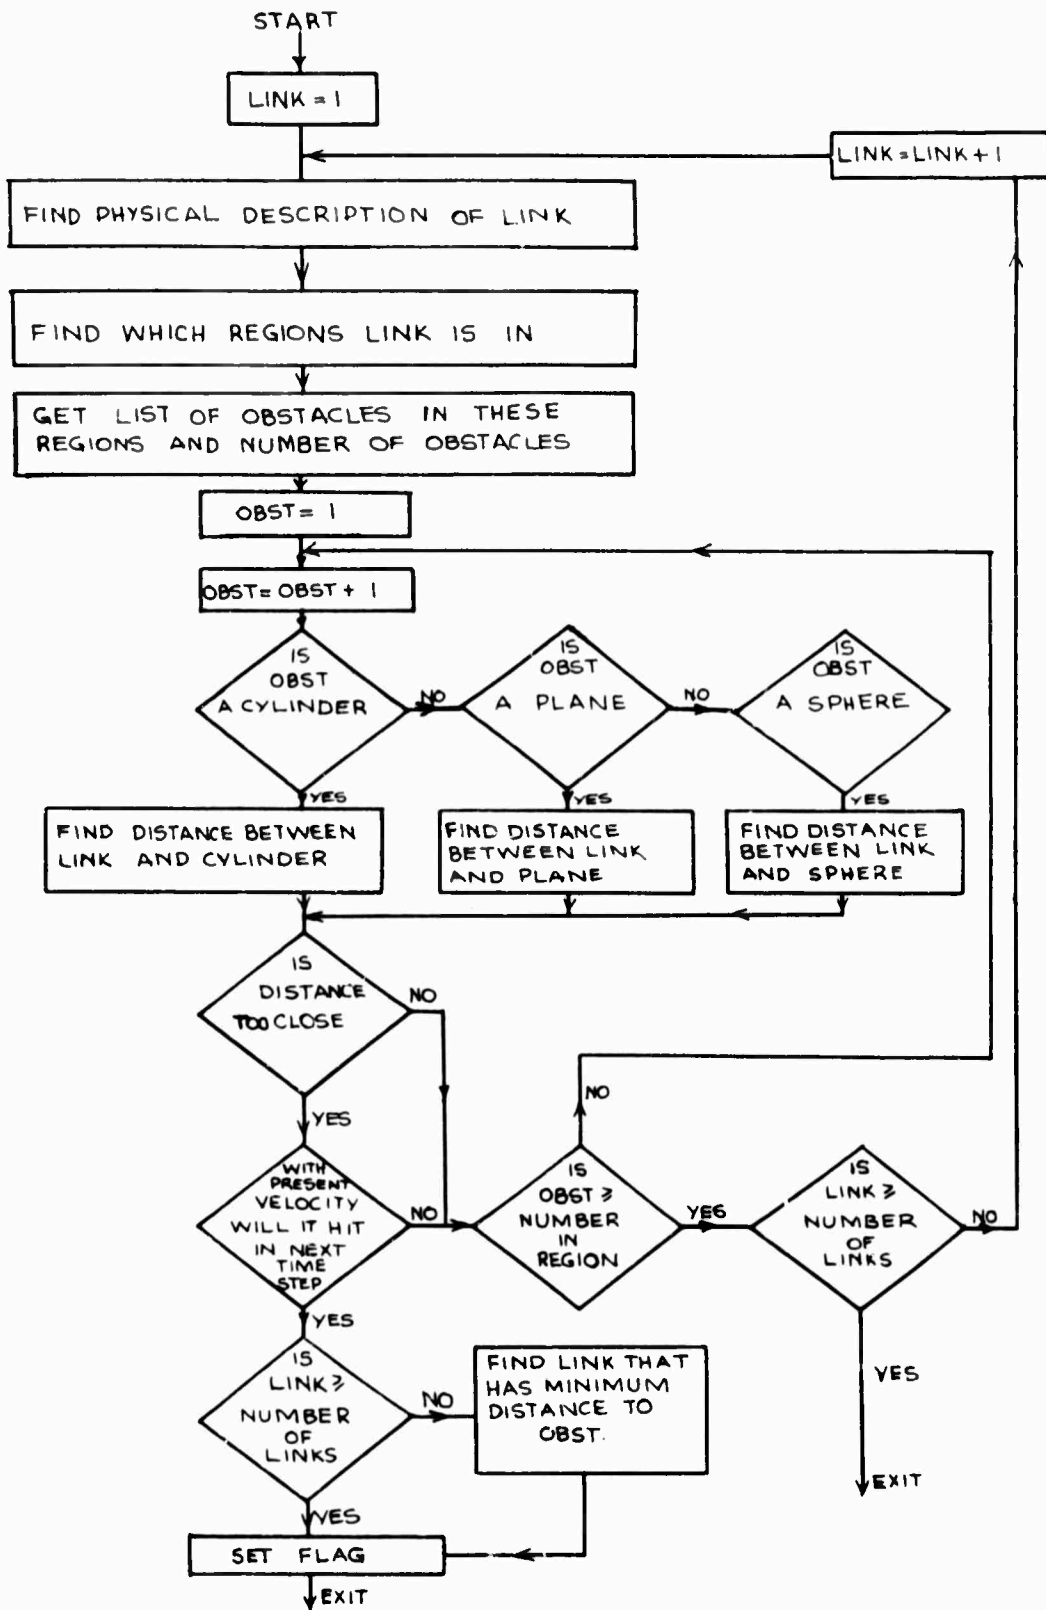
START

LINK = 1

LINK = LINK + 1

FIND PHYSICAL DESCRIPTION OF LINK

FIND WHICH REGIONS LINK IS IN

GET LIST OF OBSTACLES IN THESE REGIONS AND NUMBER OF OBSTACLES

OBST = 1

OBST = OBST + 1

IS OBST A CYLINDER

NO

IS OBST A PLANE

NO

IS OBST A SPHERE

YES

YES

YES

FIND DISTANCE BETWEEN LINK AND CYLINDER

FIND DISTANCE BETWEEN LINK AND PLANE

FIND DISTANCE BETWEEN LINK AND SPHERE

IS DISTANCE TOO CLOSE

NO

NO

YES

WITH PRESENT VELOCITY WILL IT HIT IN NEXT TIME STEP

NO

IS OBST $\geq$ NUMBER IN REGION

YES

IS LINK $\geq$ NUMBER OF LINKS

NO

YES

IS LINK $\geq$ NUMBER OF LINKS

NO

FIND LINK THAT HAS MINIMUM DISTANCE TO OBST.

YES

EXIT

YES

SET FLAG

EXIT